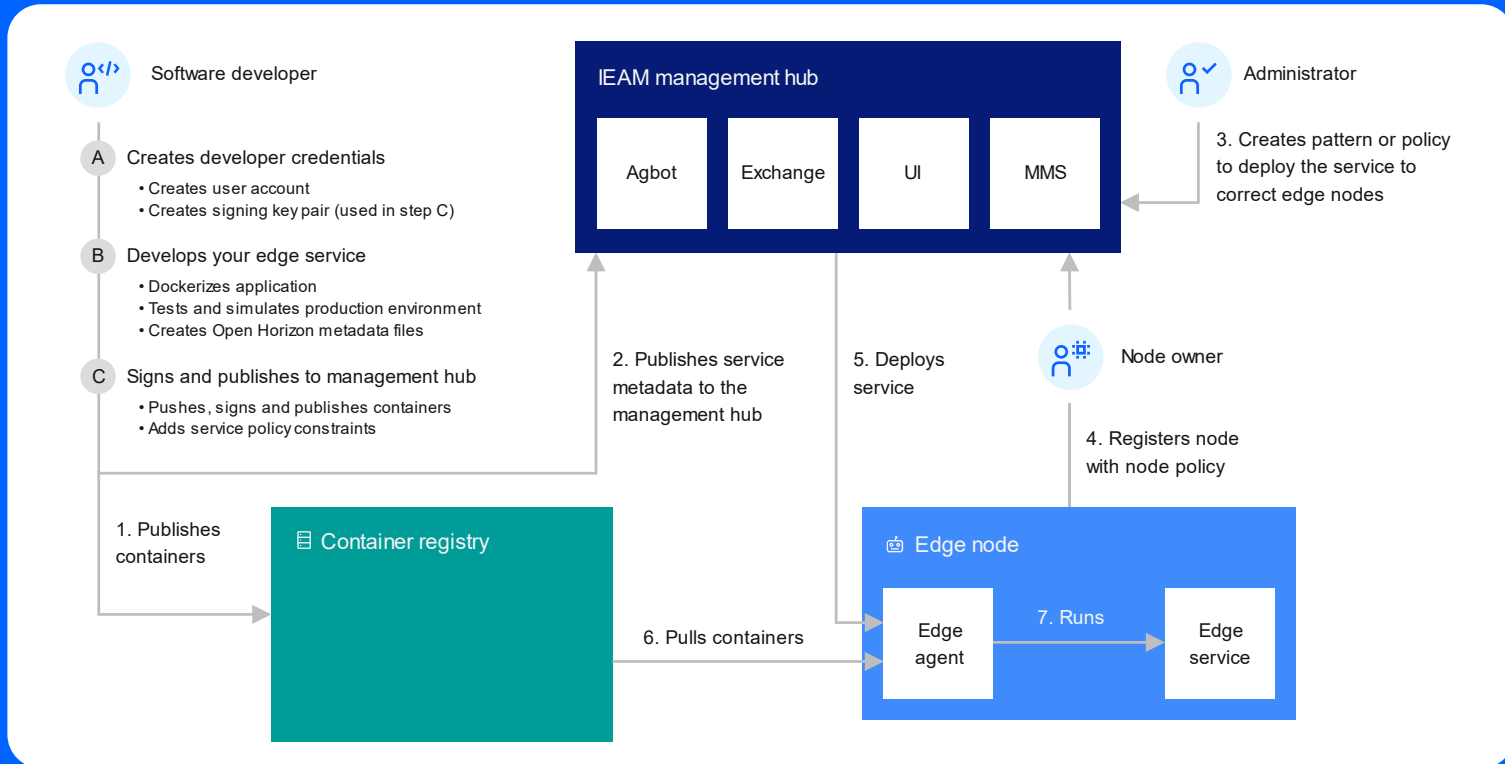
Software developer

A Creates developer credentials
• Creates user account
• Creates signing key pair (used in step C)

B Develops your edge service
• Dockerizes application
• Tests and simulates production environment
• Creates Open Horizon metadata files

C Signs and publishes to management hub
• Pushes, signs and publishes containers
• Adds service policy constraints

IEAM management hub

Agbot

Exchange

UI

MMS

Administrator

3. Creates pattern or policy to deploy the service to correct edge nodes

2. Publishes service metadata to the management hub

5. Deploys service

Node owner

4. Registers node with node policy

1. Publishes containers

Container registry

Edge node

6. Pulls containers

Edge agent

7. Runs

Edge service